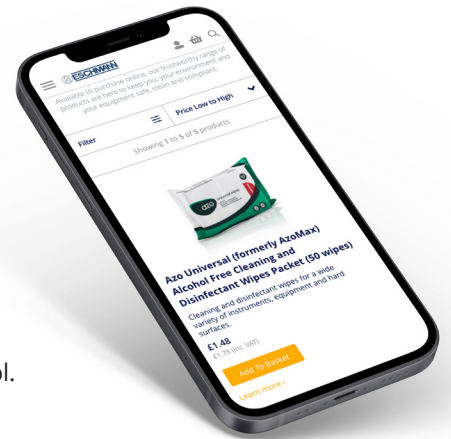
ESCHMANN

Available to purchase online, our trustworthy range of products are here to keep you, your environment and your equipment safe, clean and compliant.

Filter

Price Low to High

Showing 1 to 5 of 5 products

azo

Azo Universal (formerly AzoMax) Alcohol Free Cleaning and Disinfectant Wipes Packet (50 wipes)

Cleaning and disinfectant wipes for a wide variety of instruments, equipment and hard surfaces.

£1.48
£1.78 (inc. VAT)

Add To Basket

Learn more ›

ol.